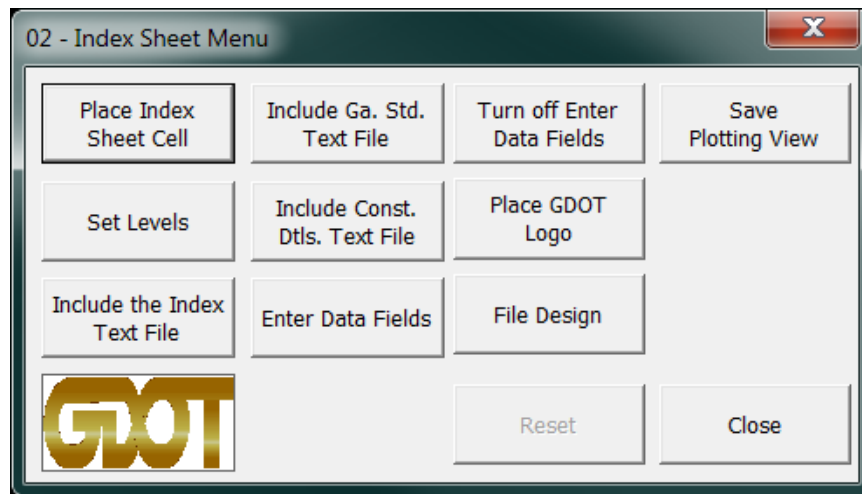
02 - Index Sheet Menu

X

Place Index Sheet Cell

Include Ga. Std. Text File

Turn off Enter Data Fields

Save Plotting View

Set Levels

Include Const. Dtls. Text File

Place GDOT Logo

Include the Index Text File

Enter Data Fields

File Design

GDOT

Reset

Close